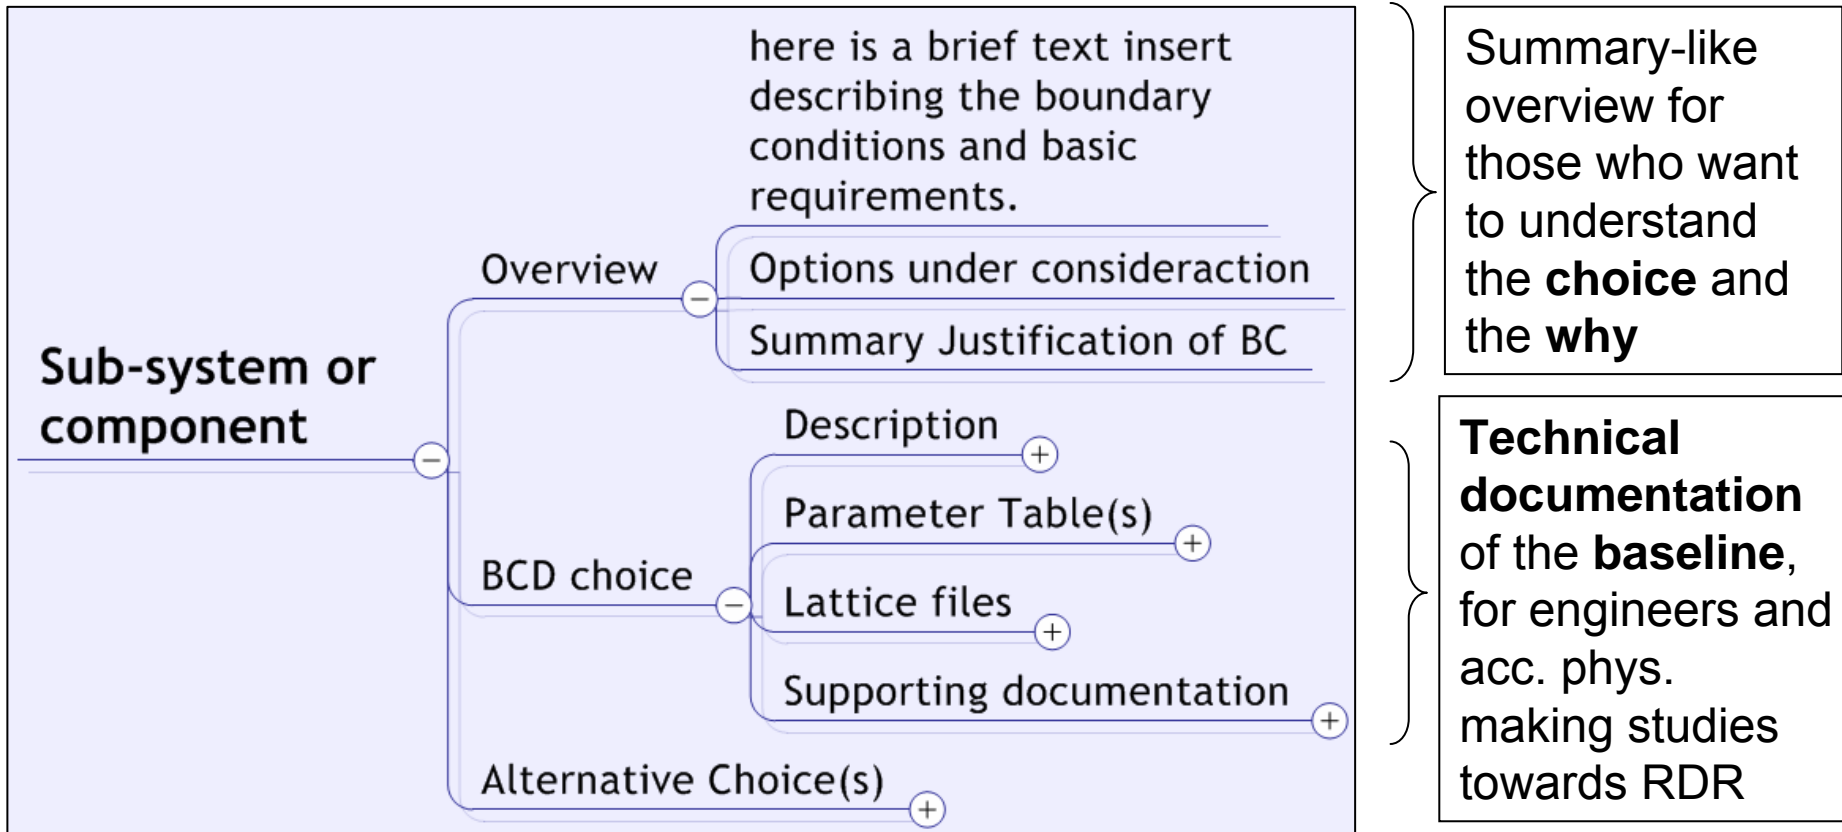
Sub-system or component

Overview

here is a brief text insert describing the boundary conditions and basic requirements.

Options under consideraction

Summary Justification of BC

BCD choice

Description

Parameter Table(s)

Lattice files

Supporting documentation

Alternative Choice(s)

Summary-like overview for those who want to understand the **choice** and the **why**

**Technical documentation** of the **baseline**, for engineers and acc. phys. making studies towards RDR